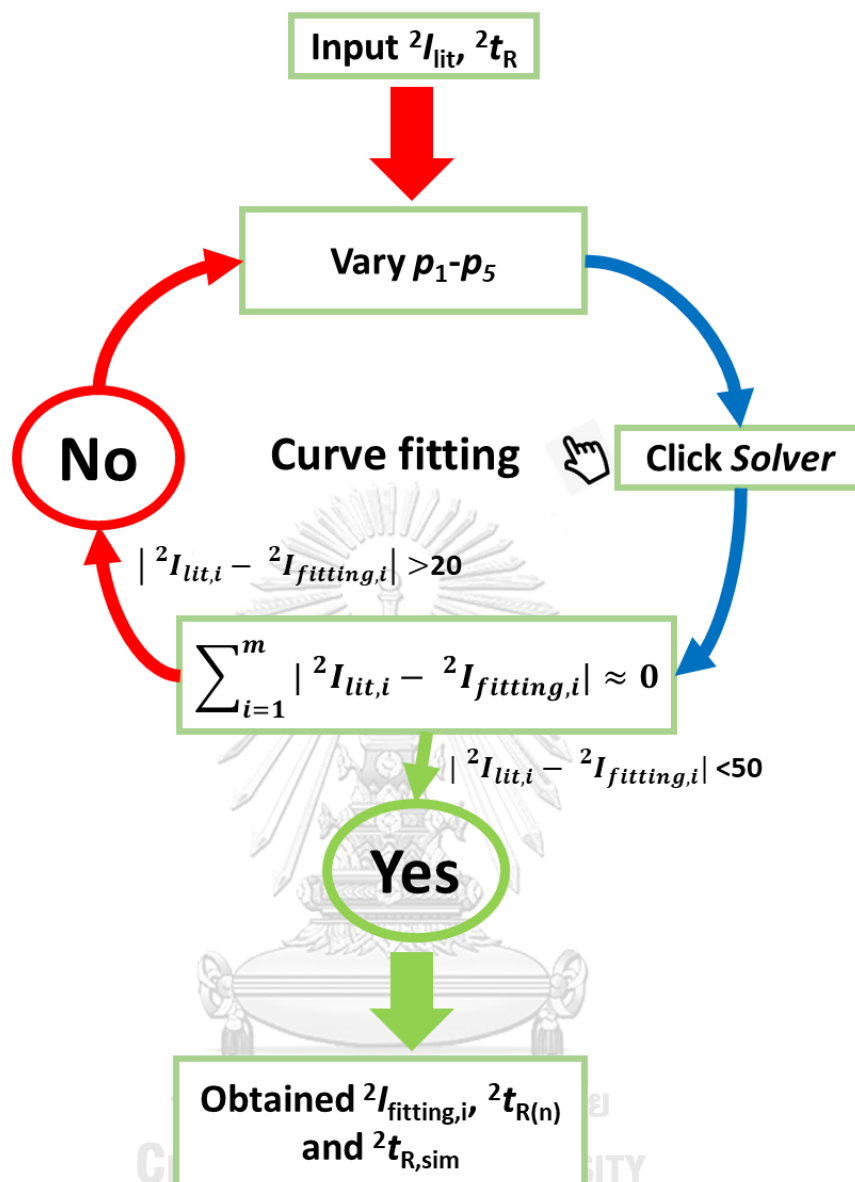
Input ${}^2I_{\text{lit}}$, ${}^2t_{\text{R}}$

Vary $p_1$-$p_5$

No

Curve fitting

Click *Solver*

$|{}^2I_{lit,i} - {}^2I_{fitting,i}| > 20$

$\sum_{i=1}^{m} |{}^2I_{lit,i} - {}^2I_{fitting,i}| \approx 0$

$|{}^2I_{lit,i} - {}^2I_{fitting,i}| < 50$

Yes

Obtained ${}^2I_{\text{fitting,i}}$, ${}^2t_{\text{R(n)}}$ and ${}^2t_{\text{R,sim}}$